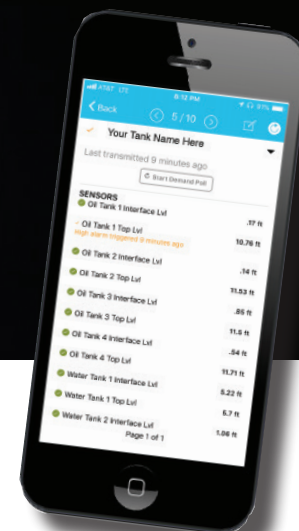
AT&T LTE 6:12 PM 91%

Back 5 / 10

Your Tank Name Here

Last transmitted 9 minutes ago

Start Demand Poll

SENSORS

Oil Tank 1 Interface Lvl .17 ft

Oil Tank 1 Top Lvl 10.76 ft
High alarm triggered 9 minutes ago

Oil Tank 2 Interface Lvl .14 ft

Oil Tank 2 Top Lvl 11.53 ft

Oil Tank 3 Interface Lvl .85 ft

Oil Tank 3 Top Lvl 11.5 ft

Oil Tank 4 Interface Lvl .54 ft

Oil Tank 4 Top Lvl 11.71 ft

Water Tank 1 Interface Lvl 5.22 ft

Water Tank 1 Top Lvl 5.7 ft

Water Tank 2 Interface Lvl 1.06 ft

Page 1 of 1